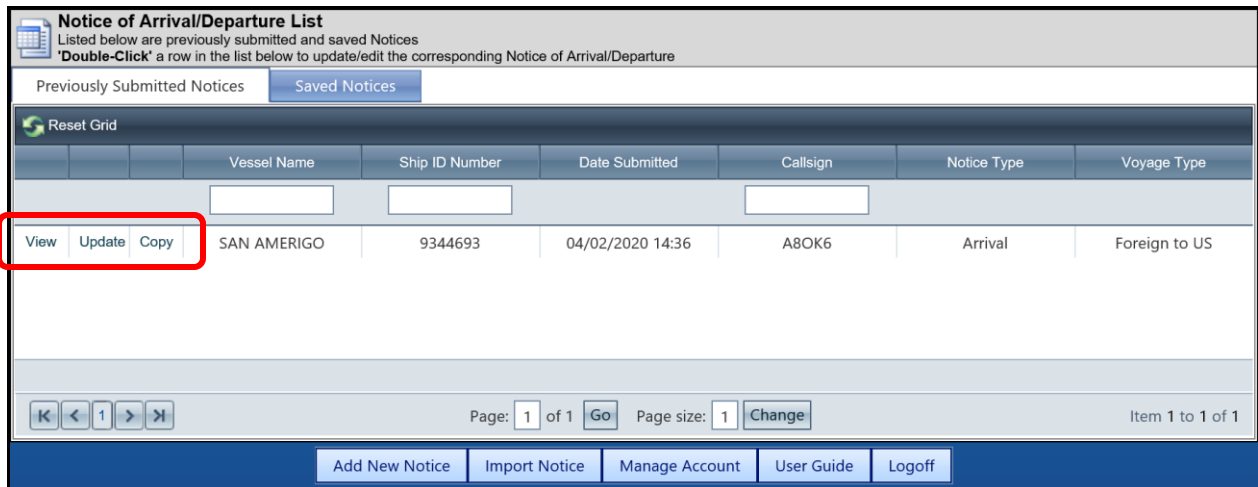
Notice of Arrival/Departure List
Listed below are previously submitted and saved Notices
'Double-Click' a row in the list below to update/edit the corresponding Notice of Arrival/Departure

Previously Submitted Notices | Saved Notices

Reset Grid

| | | | Vessel Name | Ship ID Number | Date Submitted | Callsign | Notice Type | Voyage Type |
|---|---|---|---|---|---|---|---|---|
| View | Update | Copy | SAN AMERIGO | 9344693 | 04/02/2020 14:36 | A8OK6 | Arrival | Foreign to US |

1

Page: 1 of 1 Go Page size: 1 Change

Item 1 to 1 of 1

Add New Notice | Import Notice | Manage Account | User Guide | Logoff